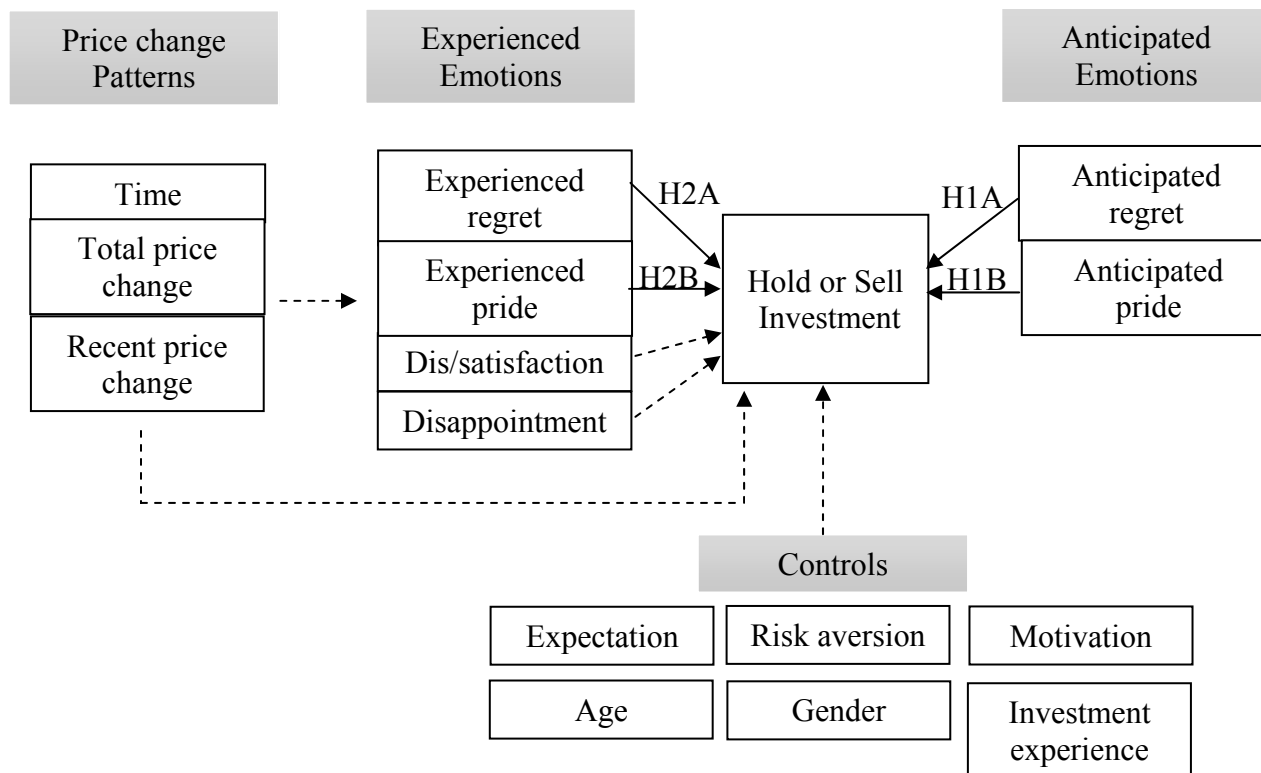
Price change Patterns

Experienced Emotions

Anticipated Emotions

Time

Total price change

Recent price change

Experienced regret

Experienced pride

Dis/satisfaction

Disappointment

H2A

H2B

Hold or Sell Investment

H1A

H1B

Anticipated regret

Anticipated pride

Controls

Expectation

Risk aversion

Motivation

Age

Gender

Investment experience